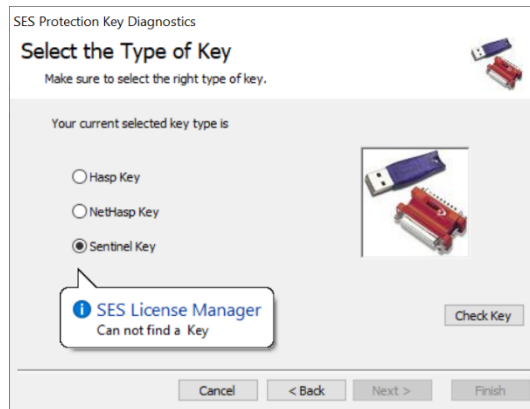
SES Protection Key Diagnostics

Select the Type of Key

Make sure to select the right type of key.

Your current selected key type is

Hasp Key

NetHasp Key

Sentinel Key

SES License Manager

Can not find a Key

Check Key

Cancel

< Back

Next >

Finish